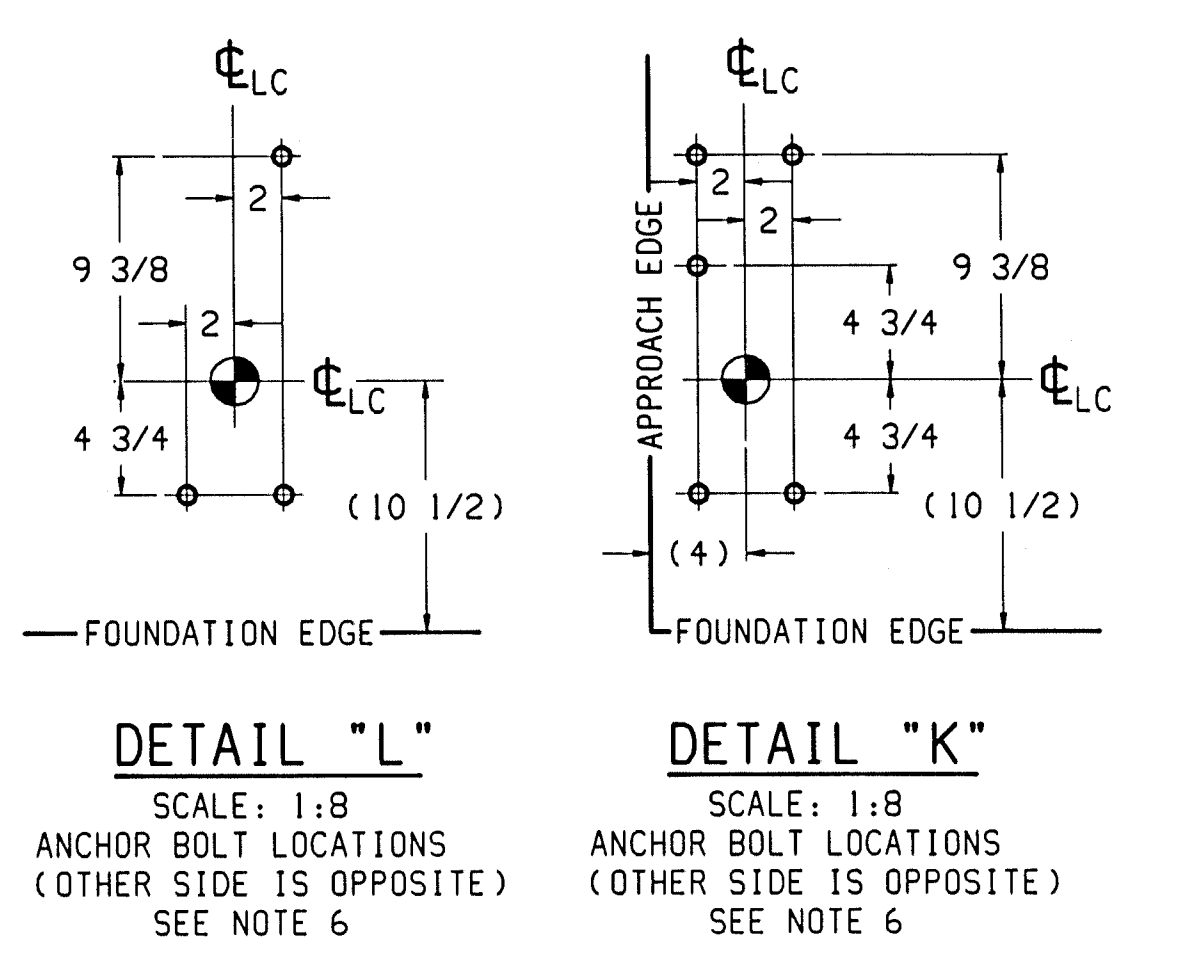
℄LC

2

9 3/8

2

℄LC

4 3/4

(10 1/2)

FOUNDATION EDGE

DETAIL "L"

SCALE: 1:8
ANCHOR BOLT LOCATIONS
(OTHER SIDE IS OPPOSITE)
SEE NOTE 6

℄LC

2

2

APPROACH EDGE

9 3/8

4 3/4

℄LC

4 3/4

(10 1/2)

(4)

FOUNDATION EDGE

DETAIL "K"

SCALE: 1:8
ANCHOR BOLT LOCATIONS
(OTHER SIDE IS OPPOSITE)
SEE NOTE 6